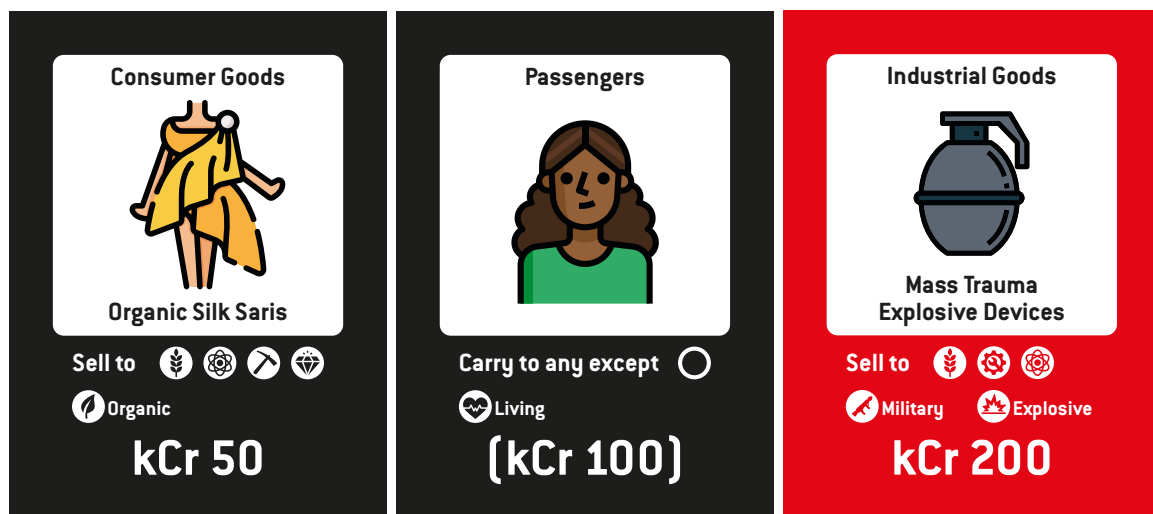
Consumer Goods

Organic Silk Saris

Sell to

Organic

kCr 50

Passengers

Carry to any except

Living

(kCr 100)

Industrial Goods

Mass Trauma Explosive Devices

Sell to

Military

Explosive

kCr 200